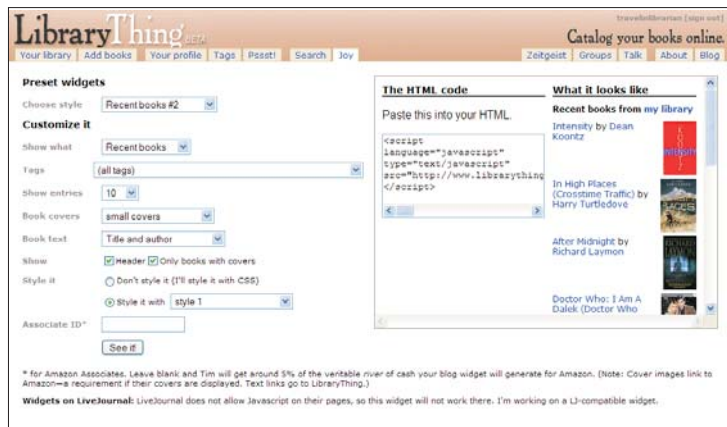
LibraryThing BETA

travellibrarian [sign out]

Catalog your books online.

Your library | Add books | Your profile | Tags | Pssst! | Search | Joy

Zeitgeist | Groups | Talk | About | Blog

Preset widgets

Choose style: Recent books #2

Customize it

Show what: Recent books

Tags: (all tags)

Show entries: 10

Book covers: small covers

Book text: Title and author

Show: Header  Only books with covers

Style it: Don't style it (I'll style it with CSS)

Style it with: style 1

Associate ID*

See it!

The HTML code

Paste this into your HTML.

<script language="javascript" type="text/javascript" src="http://www.librarything
</script>

What it looks like

Recent books from my library

Intensity by Dean Koontz

In High Places (Crosstime Traffic) by Harry Turtledove

After Midnight by Richard Laymon

Doctor Who: I Am A Dalek (Doctor Who

* for Amazon Associates. Leave blank and Tim will get around 5% of the veritable river of cash your blog widget will generate for Amazon. (Note: Cover images link to Amazon—a requirement if their covers are displayed. Text links go to LibraryThing.)

Widgets on LiveJournal: LiveJournal does not allow Javascript on their pages, so this widget will not work there. I'm working on a LJ-compatible widget.